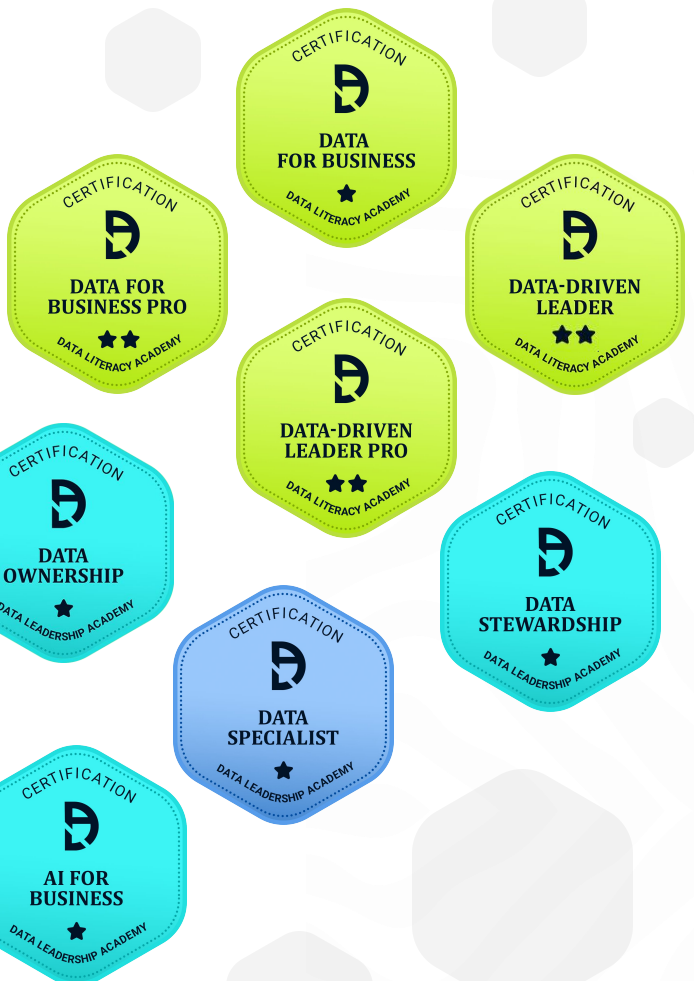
CERTIFICATION
DATA FOR BUSINESS
DATA LITERACY ACADEMY

CERTIFICATION
DATA FOR BUSINESS PRO
DATA LITERACY ACADEMY

CERTIFICATION
DATA-DRIVEN LEADER
DATA LITERACY ACADEMY

CERTIFICATION
DATA-DRIVEN LEADER PRO
DATA LITERACY ACADEMY

CERTIFICATION
DATA OWNERSHIP
DATA LEADERSHIP ACADEMY

CERTIFICATION
DATA STEWARDSHIP
DATA LEADERSHIP ACADEMY

CERTIFICATION
DATA SPECIALIST
DATA LEADERSHIP ACADEMY

CERTIFICATION
AI FOR BUSINESS
DATA LEADERSHIP ACADEMY